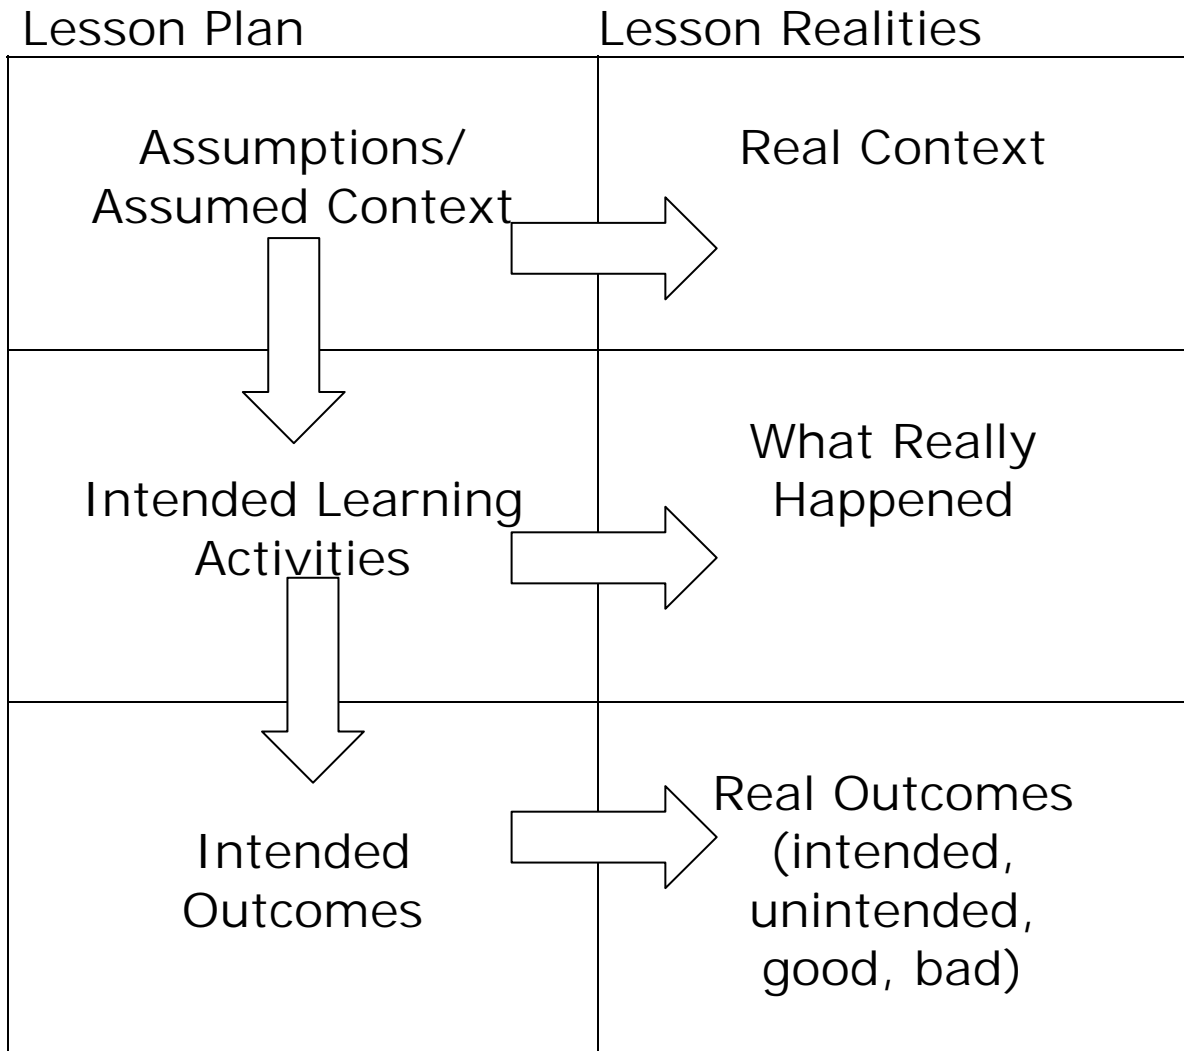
| Lesson Plan | Lesson Realities |
|---|---|
| Assumptions/ Assumed Context | Real Context |
| Intended Learning Activities | What Really Happened |
| Intended Outcomes | Real Outcomes (intended, unintended, good, bad) |